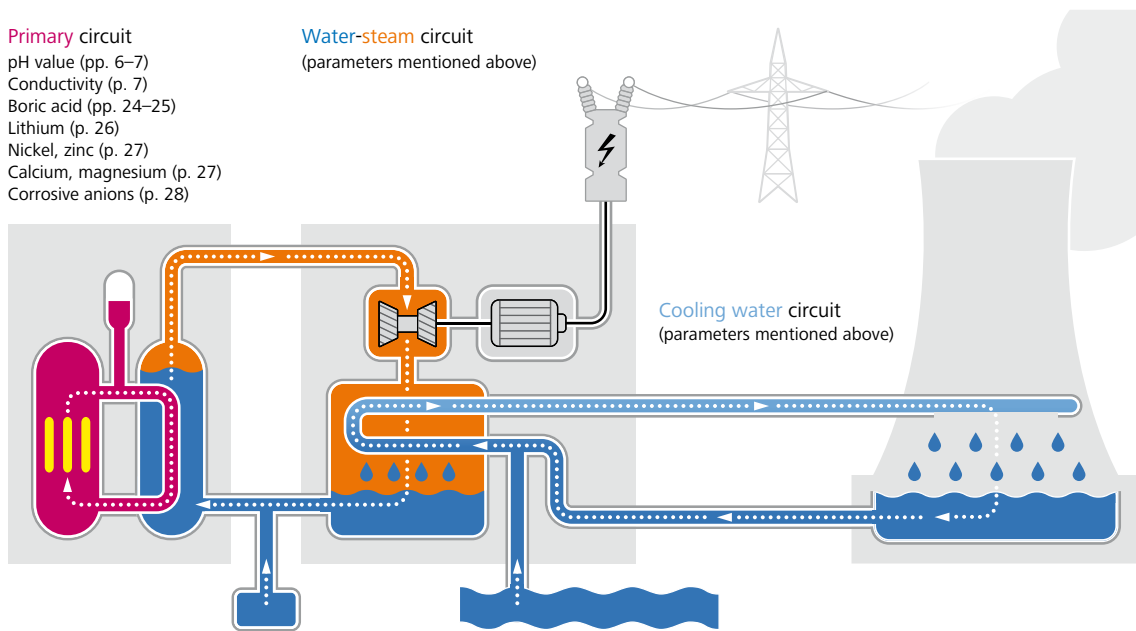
Primary circuit
pH value (pp. 6–7)
Conductivity (p. 7)
Boric acid (pp. 24–25)
Lithium (p. 26)
Nickel, zinc (p. 27)
Calcium, magnesium (p. 27)
Corrosive anions (p. 28)

Water-steam circuit
(parameters mentioned above)

Cooling water circuit
(parameters mentioned above)